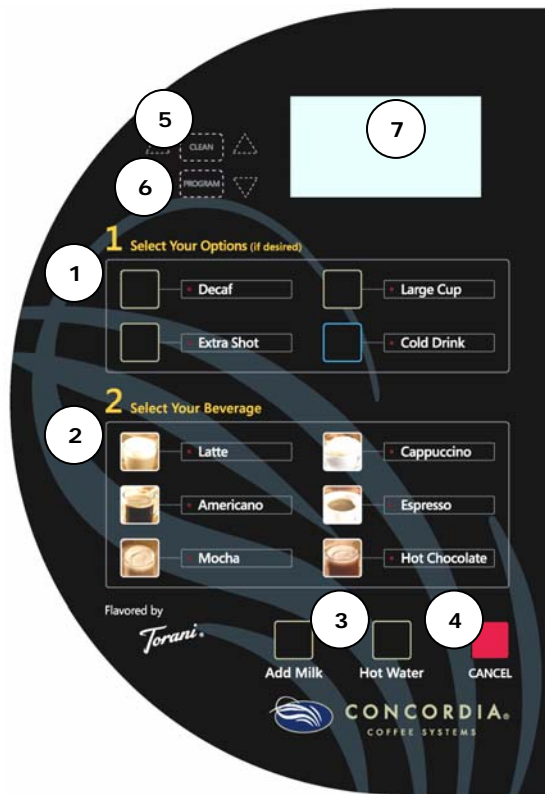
5

CLEAN

7

6

PROGRAM

1 Select Your Options (if desired)

1

Decaf

Large Cup

Extra Shot

Cold Drink

2 Select Your Beverage

2

Latte

Cappuccino

Americano

Espresso

Mocha

Hot Chocolate

Flavored by

Torani.

3

4

Add Milk

Hot Water

CANCEL

CONCORDIA.

COFFEE SYSTEMS